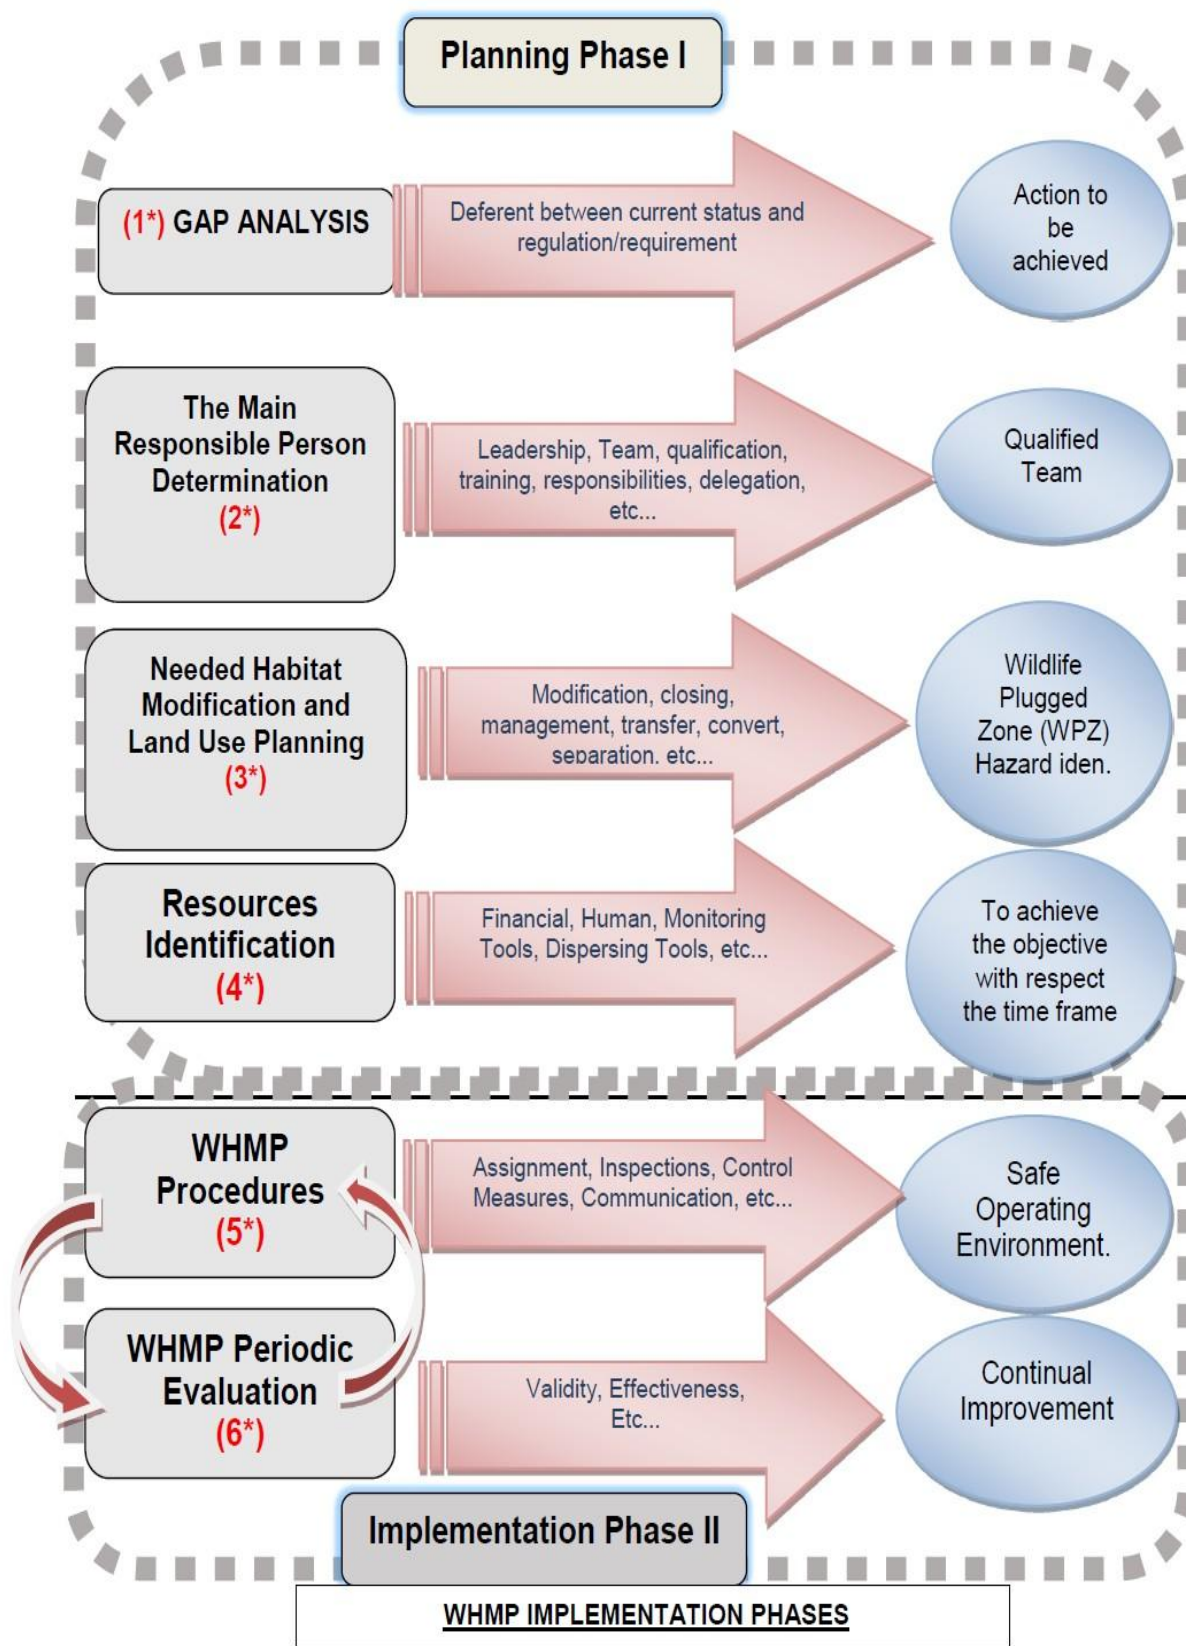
Planning Phase I

(1*) GAP ANALYSIS

Deferent between current status and regulation/requirement

Action to be achieved

The Main Responsible Person Determination (2*)

Leadership, Team, qualification, training, responsibilities, delegation, etc...

Qualified Team

Needed Habitat Modification and Land Use Planning (3*)

Modification, closing, management, transfer, convert, separation, etc...

Wildlife Plugged Zone (WPZ) Hazard iden.

Resources Identification (4*)

Financial, Human, Monitoring Tools, Dispersing Tools, etc...

To achieve the objective with respect the time frame

WHMP Procedures (5*)

Assignment, Inspections, Control Measures, Communication, etc...

Safe Operating Environment.

WHMP Periodic Evaluation (6*)

Validity, Effectiveness, Etc...

Continual Improvement

Implementation Phase II

WHMP IMPLEMENTATION PHASES